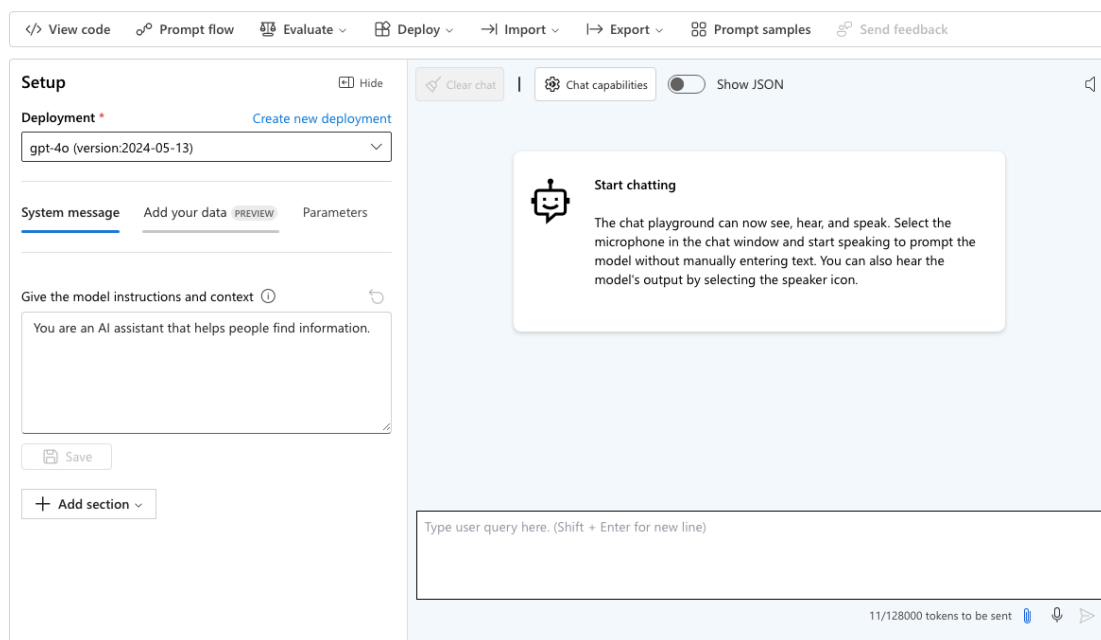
</> View code   Prompt flow   Evaluate   Deploy   Import   Export   Prompt samples   Send feedback

Setup   Hide

Deployment *   Create new deployment

gpt-4o (version:2024-05-13)

System message   Add your data PREVIEW   Parameters

Give the model instructions and context

You are an AI assistant that helps people find information.

Save

+ Add section

Clear chat   Chat capabilities   Show JSON

Start chatting

The chat playground can now see, hear, and speak. Select the microphone in the chat window and start speaking to prompt the model without manually entering text. You can also hear the model's output by selecting the speaker icon.

Type user query here. (Shift + Enter for new line)

11/128000 tokens to be sent